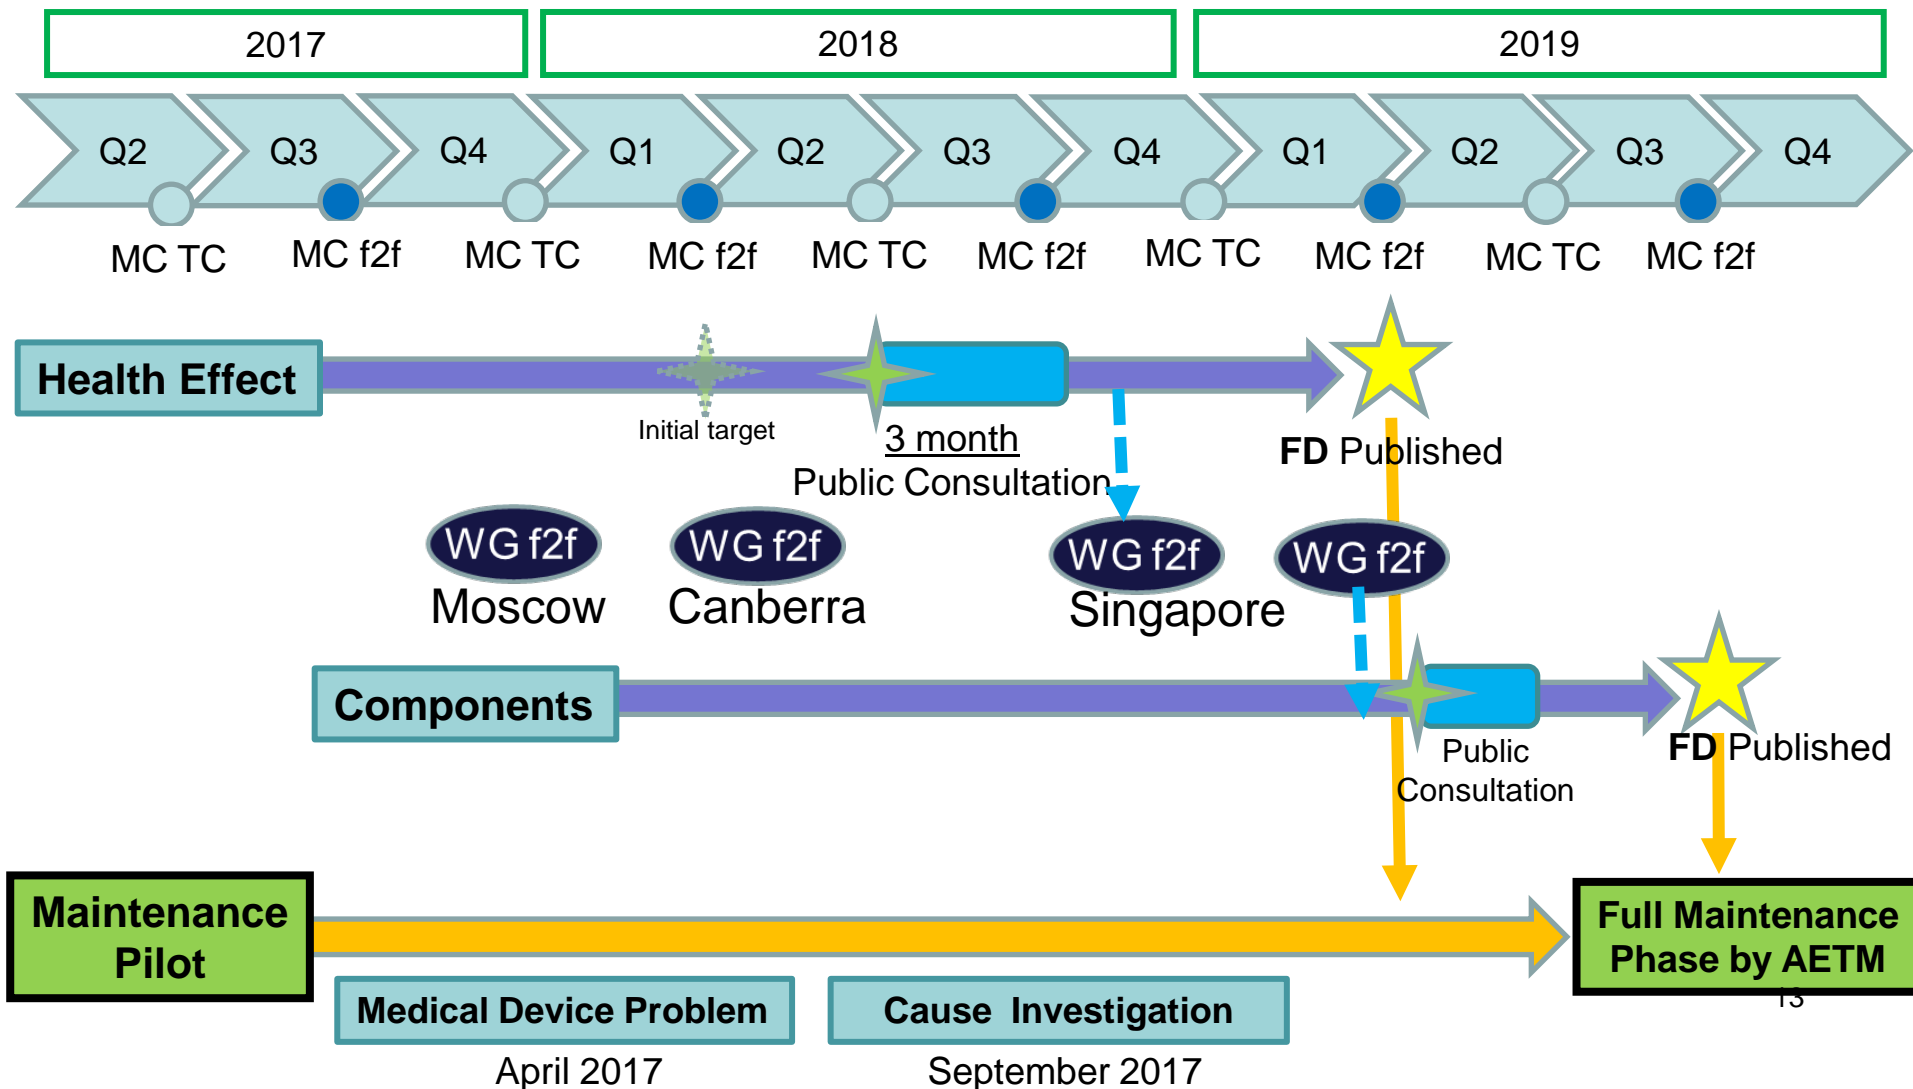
2017

2018

2019

Q2 Q3 Q4 Q1 Q2 Q3 Q4 Q1 Q2 Q3 Q4

MC TC MC f2f MC TC MC f2f MC TC MC f2f MC TC MC f2f MC TC MC f2f

Health Effect

Initial target

3 month
Public Consultation

FD Published

WG f2f
Moscow

WG f2f
Canberra

WG f2f
Singapore

WG f2f

Components

Public Consultation

FD Published

Maintenance Pilot

Full Maintenance Phase by AETM

13

Medical Device Problem
April 2017

Cause Investigation
September 2017